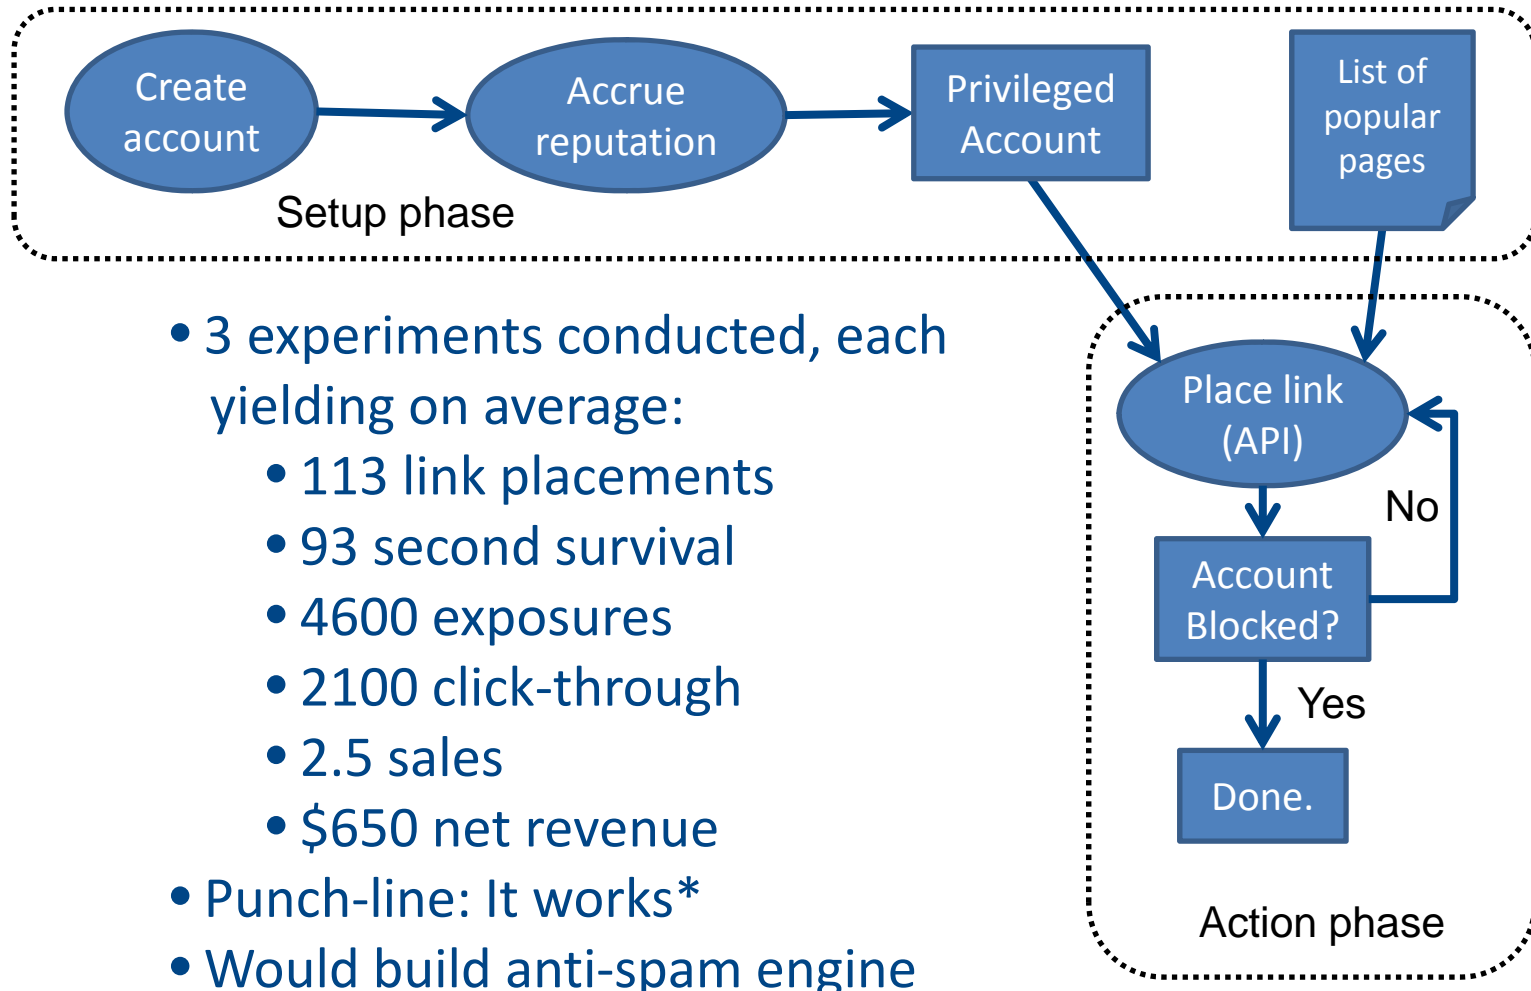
Create account

Accrue reputation

Privileged Account

List of popular pages

Setup phase

• 3 experiments conducted, each yielding on average:
• 113 link placements
• 93 second survival
• 4600 exposures
• 2100 click-through
• 2.5 sales
• $650 net revenue
• Punch-line: It works*
• Would build anti-spam engine

Place link (API)

No

Account Blocked?

Yes

Done.

Action phase